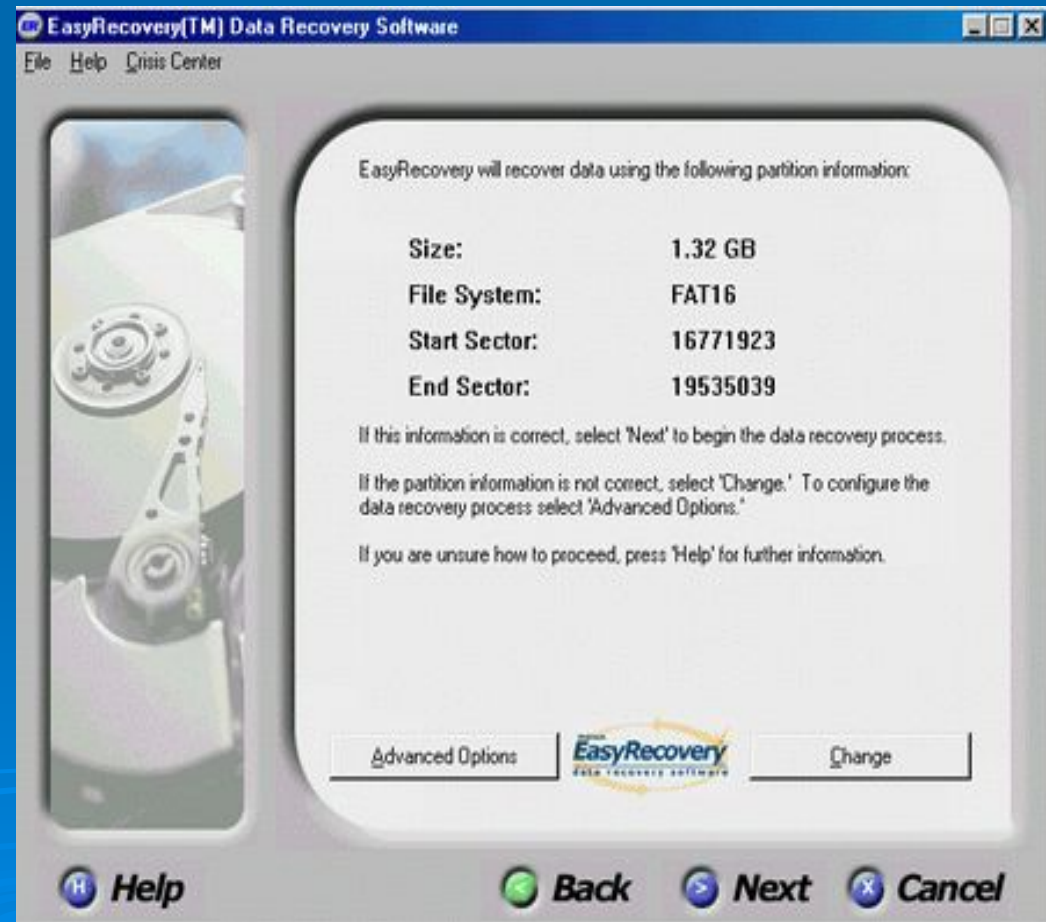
EasyRecovery(TM) Data Recovery Software

File Help Crisis Center

EasyRecovery will recover data using the following partition information:

| | |
|---|---|
| Size: | 1.32 GB |
| File System: | FAT16 |
| Start Sector: | 16771923 |
| End Sector: | 19535039 |

If this information is correct, select 'Next' to begin the data recovery process.

If the partition information is not correct, select 'Change.' To configure the data recovery process select 'Advanced Options.'

If you are unsure how to proceed, press 'Help' for further information.

Advanced Options

EasyRecovery
data recovery software

Change

Help

Back

Next

Cancel